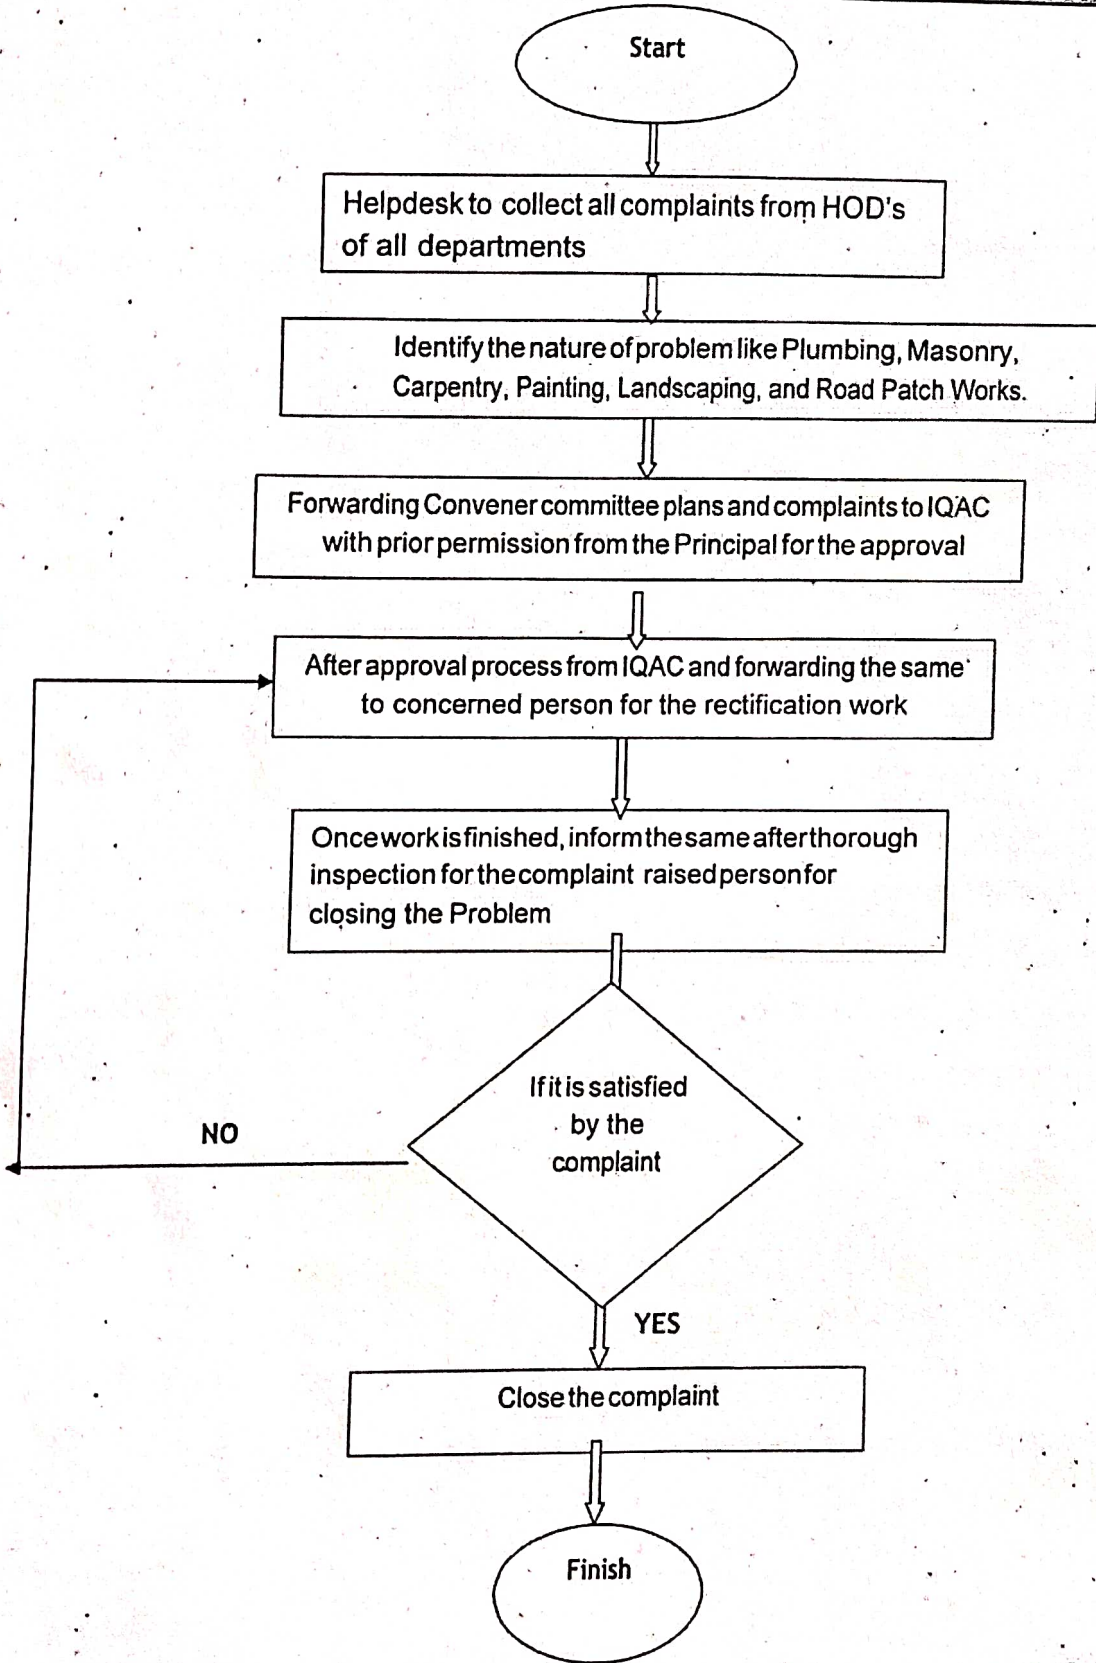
Start

Helpdesk to collect all complaints from HOD's of all departments

Identify the nature of problem like Plumbing, Masonry, Carpentry, Painting, Landscaping, and Road Patch Works.

Forwarding Convener committee plans and complaints to IQAC with prior permission from the Principal for the approval

After approval process from IQAC and forwarding the same to concerned person for the rectification work

Once work is finished, inform the same after thorough inspection for the complaint raised person for closing the Problem

If it is satisfied by the complaint

NO

YES

Close the complaint

Finish